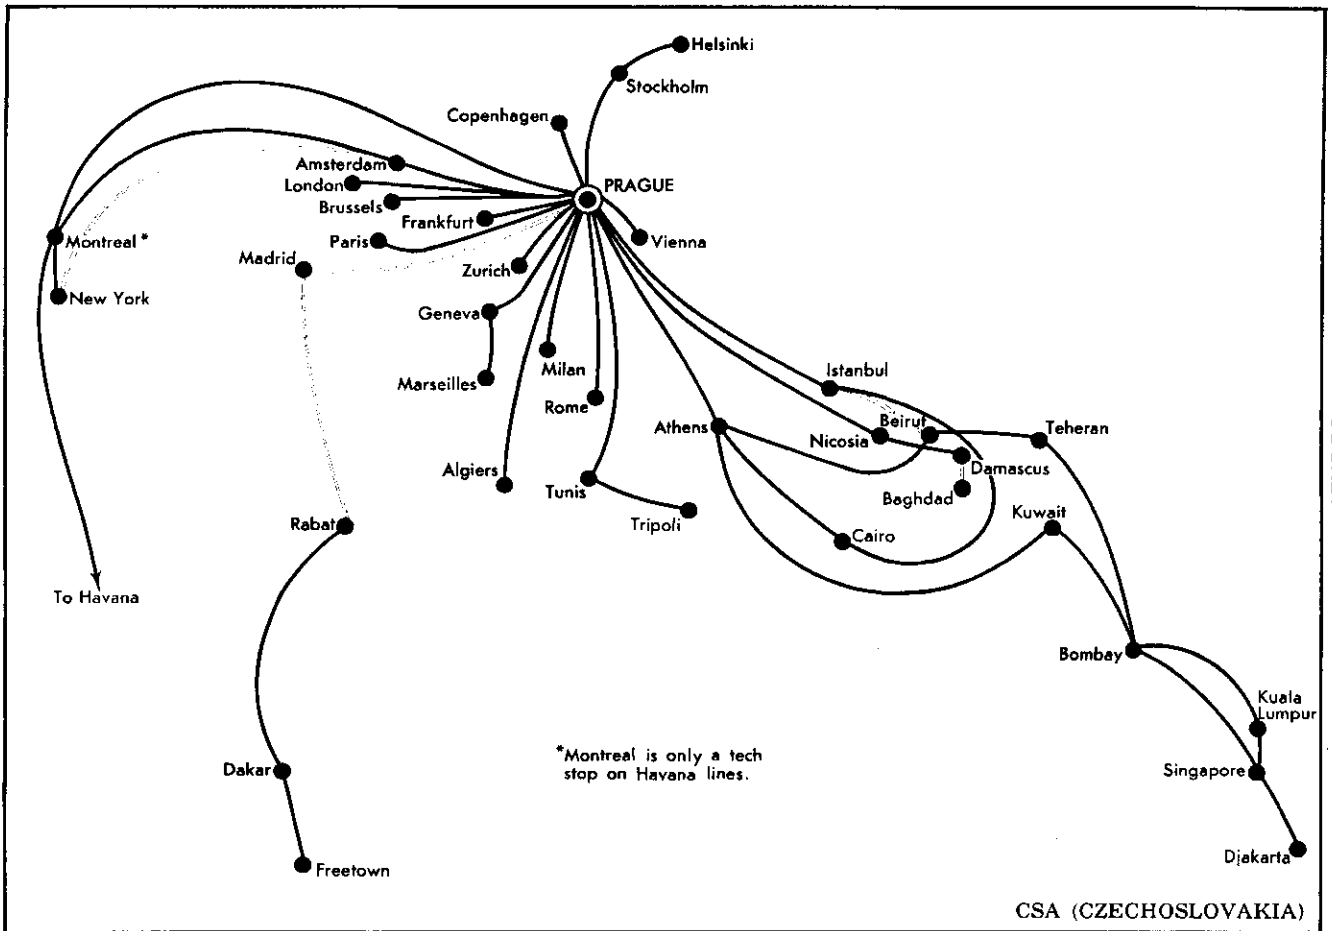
Helsinki
Stockholm
Copenhagen
PRAGUE
Amsterdam
London
Brussels
Frankfurt
Paris
Vienna
Montreal *
Madrid
Zurich
New York
Geneva
Milan
Marseilles
Rome
Istanbul
Athens
Beirut
Teheran
Nicosia
Damascus
Algiers
Tunis
Baghdad
Tripoli
Kuwait
Rabat
Cairo
To Havana
Bombay
Kuala Lumpur
*Montreal is only a tech stop on Havana lines.
Dakar
Singapore
Djakarta
Freetown
CSA (CZECHOSLOVAKIA)